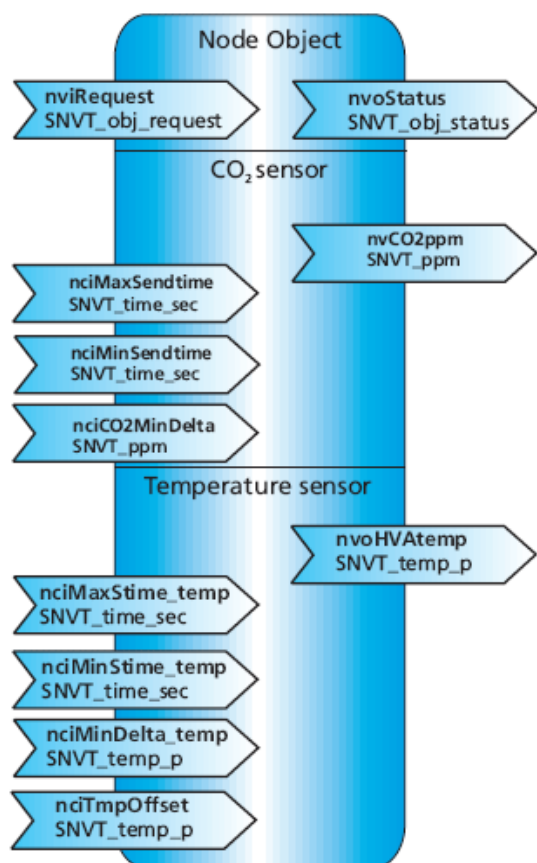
Node Object

nviRequest
SNVT_obj_request

nvoStatus
SNVT_obj_status

CO$_2$ sensor

nvCO2ppm
SNVT_ppm

nciMaxSendtime
SNVT_time_sec

nciMinSendtime
SNVT_time_sec

nciCO2MinDelta
SNVT_ppm

Temperature sensor

nvoHVAtemp
SNVT_temp_p

nciMaxStime_temp
SNVT_time_sec

nciMinStime_temp
SNVT_time_sec

nciMinDelta_temp
SNVT_temp_p

nciTmpOffset
SNVT_temp_p